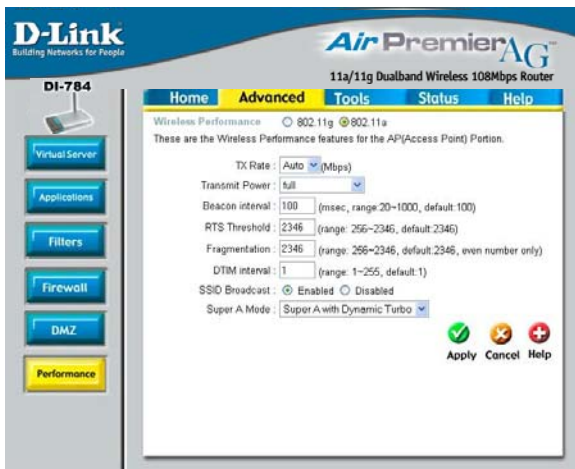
D-Link
Building Networks for People

Air Premier AG
11a/11g Dualband Wireless 108Mbps Router

DI-784

Home | Advanced | Tools | Status | Help

Virtual Server
Applications
Filters
Firewall
DMZ
Performance

Wireless Performance ○ 802.11g ◉ 802.11a
These are the Wireless Performance features for the AP(Access Point) Portion.

TX Rate : Auto (Mbps)
Transmit Power : full
Beacon interval : 100 (msec, range:20~1000, default:100)
RTS Threshold : 2346 (range: 256~2346, default:2346)
Fragmentation : 2346 (range: 256~2346, default:2346, even number only)
DTIM interval : 1 (range: 1~255, default:1)
SSID Broadcast : ◉ Enabled ○ Disabled
Super A Mode : Super A with Dynamic Turbo

Apply Cancel Help